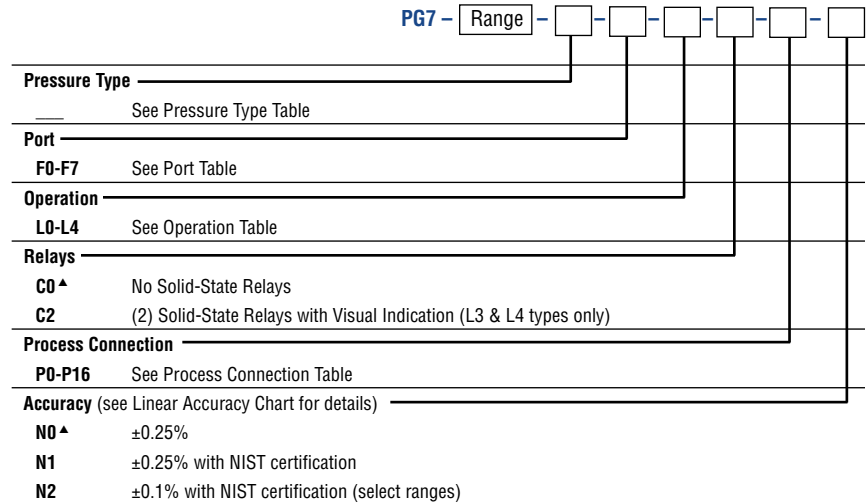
PG7 – Range – [ ] – [ ] – [ ] – [ ] – [ ] – [ ]

**Pressure Type**

___ See Pressure Type Table

**Port**

**F0-F7** See Port Table

**Operation**

**L0-L4** See Operation Table

**Relays**

**C0**▲ No Solid-State Relays

**C2** (2) Solid-State Relays with Visual Indication (L3 & L4 types only)

**Process Connection**

**P0-P16** See Process Connection Table

**Accuracy** (see Linear Accuracy Chart for details)

**N0**▲ ±0.25%

**N1** ±0.25% with NIST certification

**N2** ±0.1% with NIST certification (select ranges)